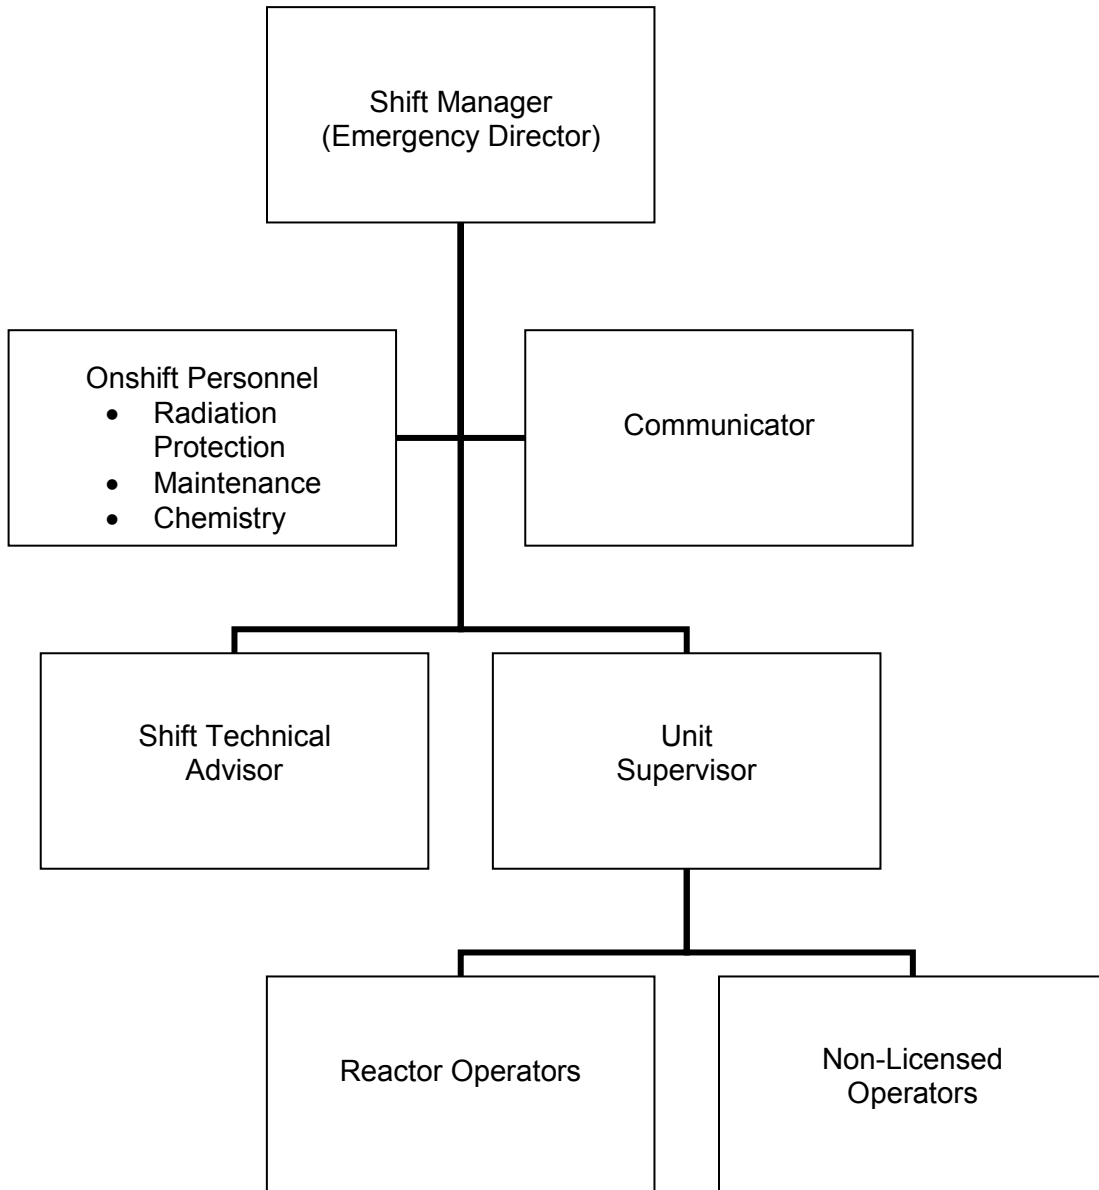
Shift Manager
(Emergency Director)

Onshift Personnel
- Radiation Protection
- Maintenance
- Chemistry

Communicator

Shift Technical Advisor

Unit Supervisor

Reactor Operators

Non-Licensed Operators